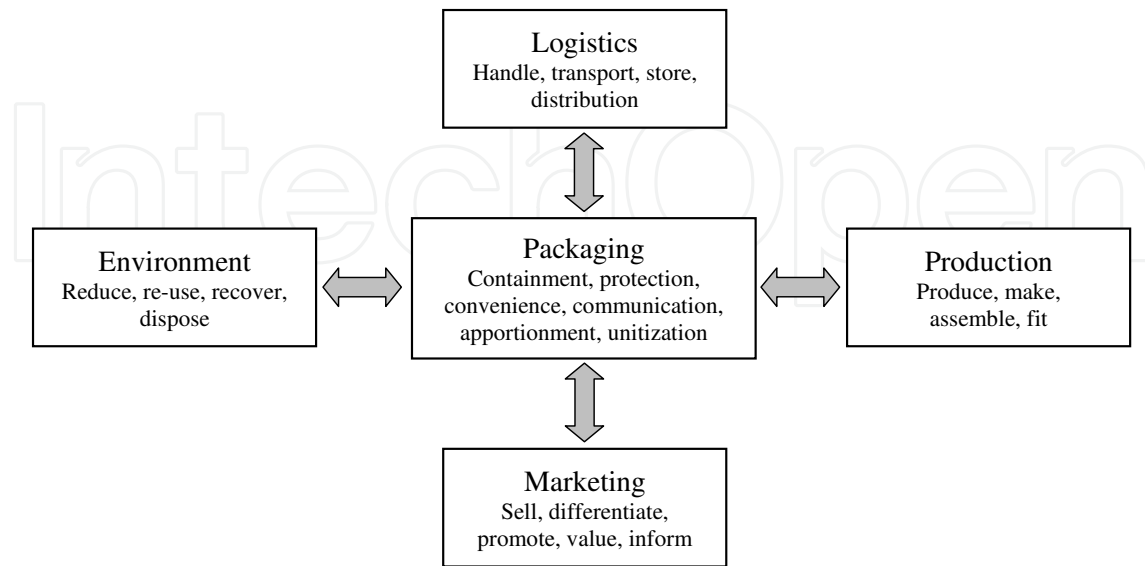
Logistics
Handle, transport, store, distribution

IntechOpen

Environment
Reduce, re-use, recover, dispose

Packaging
Containment, protection, convenience, communication, apportionment, unitization

Production
Produce, make, assemble, fit

Marketing
Sell, differentiate, promote, value, inform